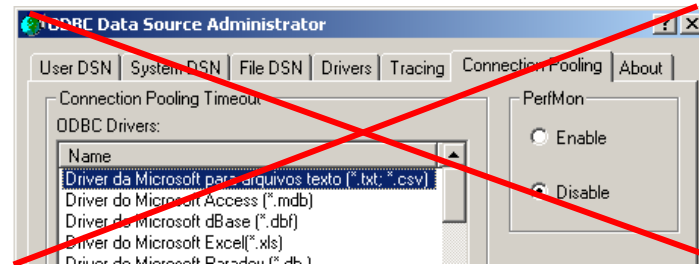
ODBC Data Source Administrator

?

User DSN | System DSN | File DSN | Drivers | Tracing | Connection Pooling | About

Connection Pooling Timeout

ODBC Drivers:

| Name |
|---|
| Driver da Microsoft para arquivos texto (*.txt; *.csv) |
| Driver do Microsoft Access (*.mdb) |
| Driver do Microsoft dBase (*.dbf) |
| Driver do Microsoft Excel(*.xls) |
| Driver do Microsoft Paradox (*.db ) |

PerfMon

Enable

Disable